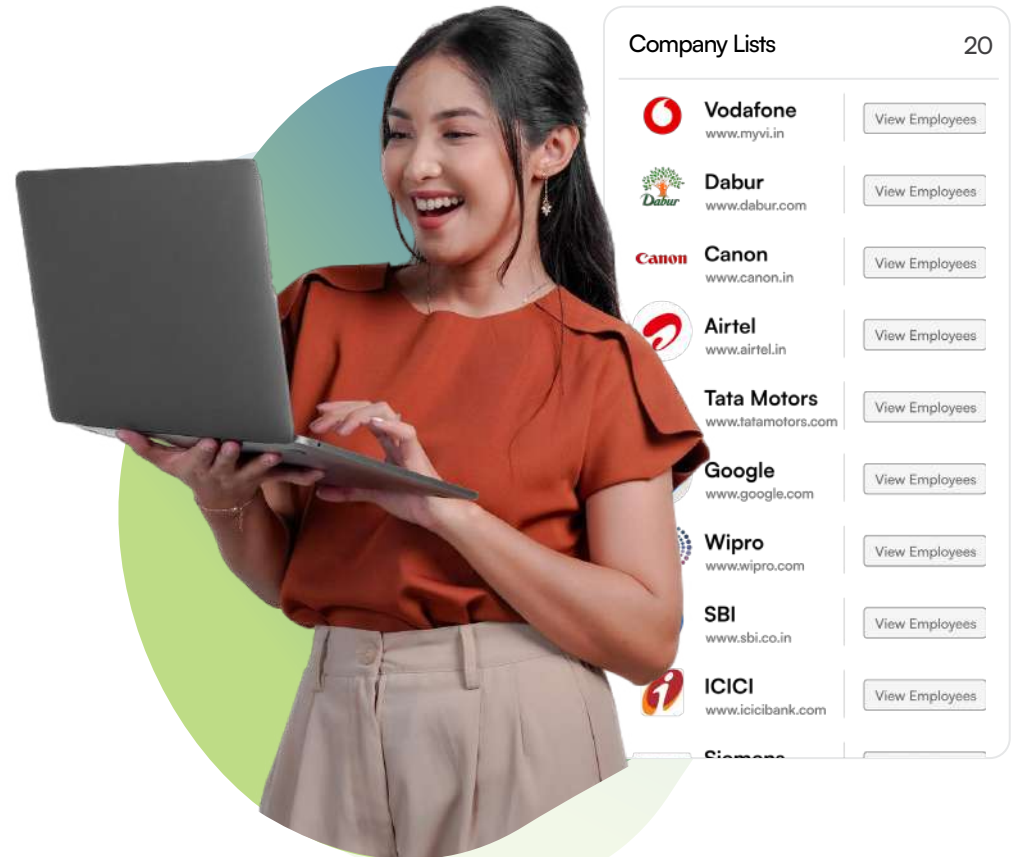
Company Lists 20

Vodafone
www.myvi.in
View Employees

Dabur
Dabur
www.dabur.com
View Employees

Canon
Canon
www.canon.in
View Employees

Airtel
www.airtel.in
View Employees

Tata Motors
www.tatamotors.com
View Employees

Google
www.google.com
View Employees

Wipro
www.wipro.com
View Employees

SBI
www.sbi.co.in
View Employees

ICICI
www.icicibank.com
View Employees

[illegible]